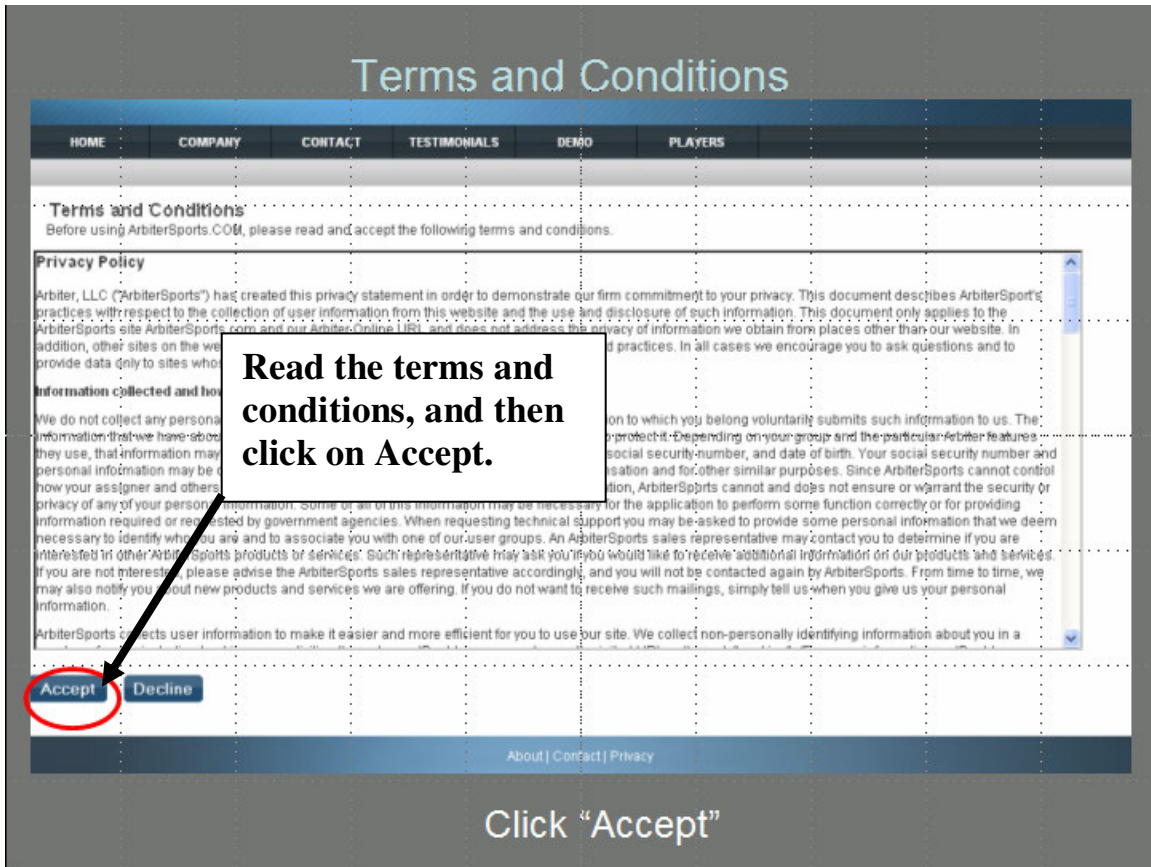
Terms and Conditions

HOME COMPANY CONTACT TESTIMONIALS DEMO PLAYERS

Terms and Conditions
Before using ArbiterSports.COM, please read and accept the following terms and conditions.

Privacy Policy

Arbiter, LLC ("ArbiterSports") has created this privacy statement in order to demonstrate our firm commitment to your privacy. This document describes ArbiterSport's practices with respect to the collection of user information from this website and the use and disclosure of such information. This document only applies to the ArbiterSports site ArbiterSports.com and our Arbiter-Online URL and does not address the privacy of information we obtain from places other than our website. In addition, other sites on the we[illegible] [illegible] practices. In all cases we encourage you to ask questions and to provide data only to sites whos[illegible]

Information collected and hou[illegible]

We do not collect any persona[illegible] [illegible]on to which you belong voluntarily submits such information to us. The information that we have abou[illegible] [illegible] protect it. Depending on your group and the particular Arbiter features they use, that information may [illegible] social security number, and date of birth. Your social security number and personal information may be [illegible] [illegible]nsation and for other similar purposes. Since ArbiterSports cannot control how your assigner and others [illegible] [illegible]ation, ArbiterSports cannot and does not ensure or warrant the security or privacy of any of your person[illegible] information. Some or all of this information may be necessary for the application to perform some function correctly or for providing information required or requested by government agencies. When requesting technical support you may be asked to provide some personal information that we deem necessary to identify who you are and to associate you with one of our user groups. An ArbiterSports sales representative may contact you to determine if you are interested in other ArbiterSports products or services. Such representative may ask you if you would like to receive additional information on our products and services. If you are not interested, please advise the ArbiterSports sales representative accordingly, and you will not be contacted again by ArbiterSports. From time to time, we may also notify you about new products and services we are offering. If you do not want to receive such mailings, simply tell us when you give us your personal information.

ArbiterSports collects user information to make it easier and more efficient for you to use our site. We collect non-personally identifying information about you in a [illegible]

Read the terms and conditions, and then click on Accept.

Accept Decline

About | Contact | Privacy

Click "Accept"